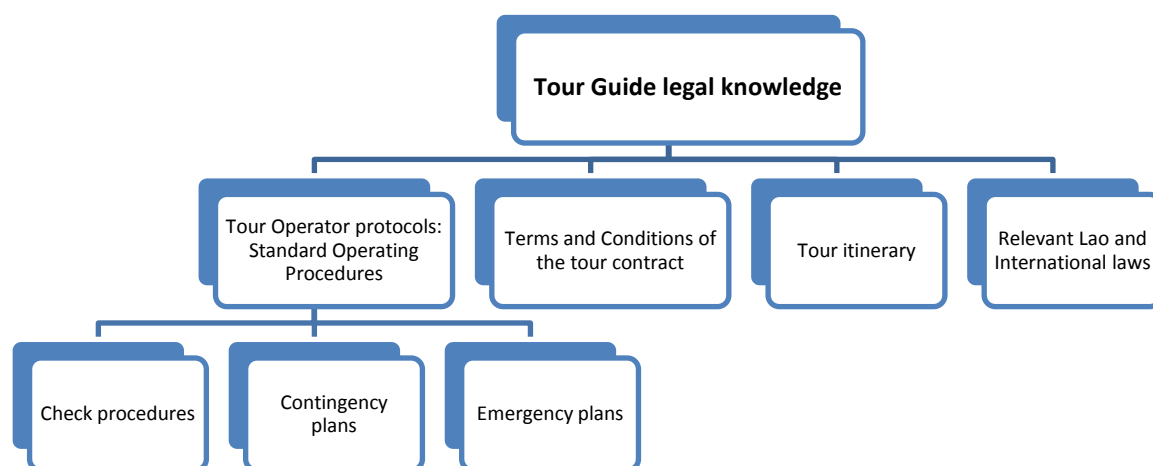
Tour Guide legal knowledge

Tour Operator protocols: Standard Operating Procedures

Terms and Conditions of the tour contract

Tour itinerary

Relevant Lao and International laws

Check procedures

Contingency plans

Emergency plans